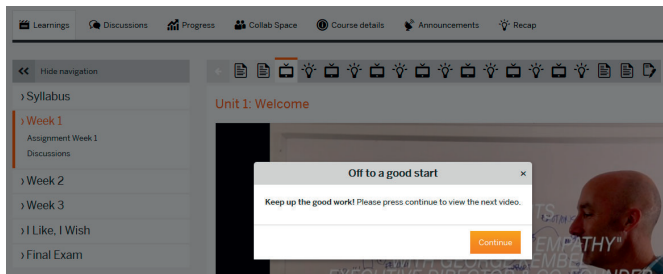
Learnings Discussions Progress Collab Space Course details Announcements Recap

Hide navigation

› Syllabus

› Week 1
Assignment Week 1
Discussions

› Week 2

› Week 3

› I Like, I Wish

› Final Exam

Unit 1: Welcome

Off to a good start

×

**Keep up the good work!** Please press continue to view the next video.

Continue

"EMPATHY"
WITH GEORGE KEMBEL
EXECUTIVE DIRECTOR & COFOUNDER